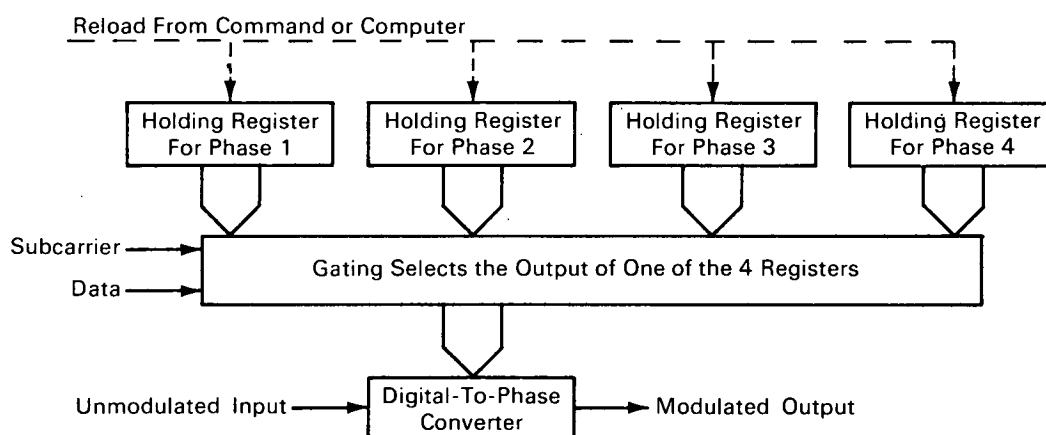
Reload From Command or Computer

Holding Register For Phase 1

Holding Register For Phase 2

Holding Register For Phase 3

Holding Register For Phase 4

Subcarrier

Data

Gating Selects the Output of One of the 4 Registers

Unmodulated Input

Digital-To-Phase Converter

Modulated Output